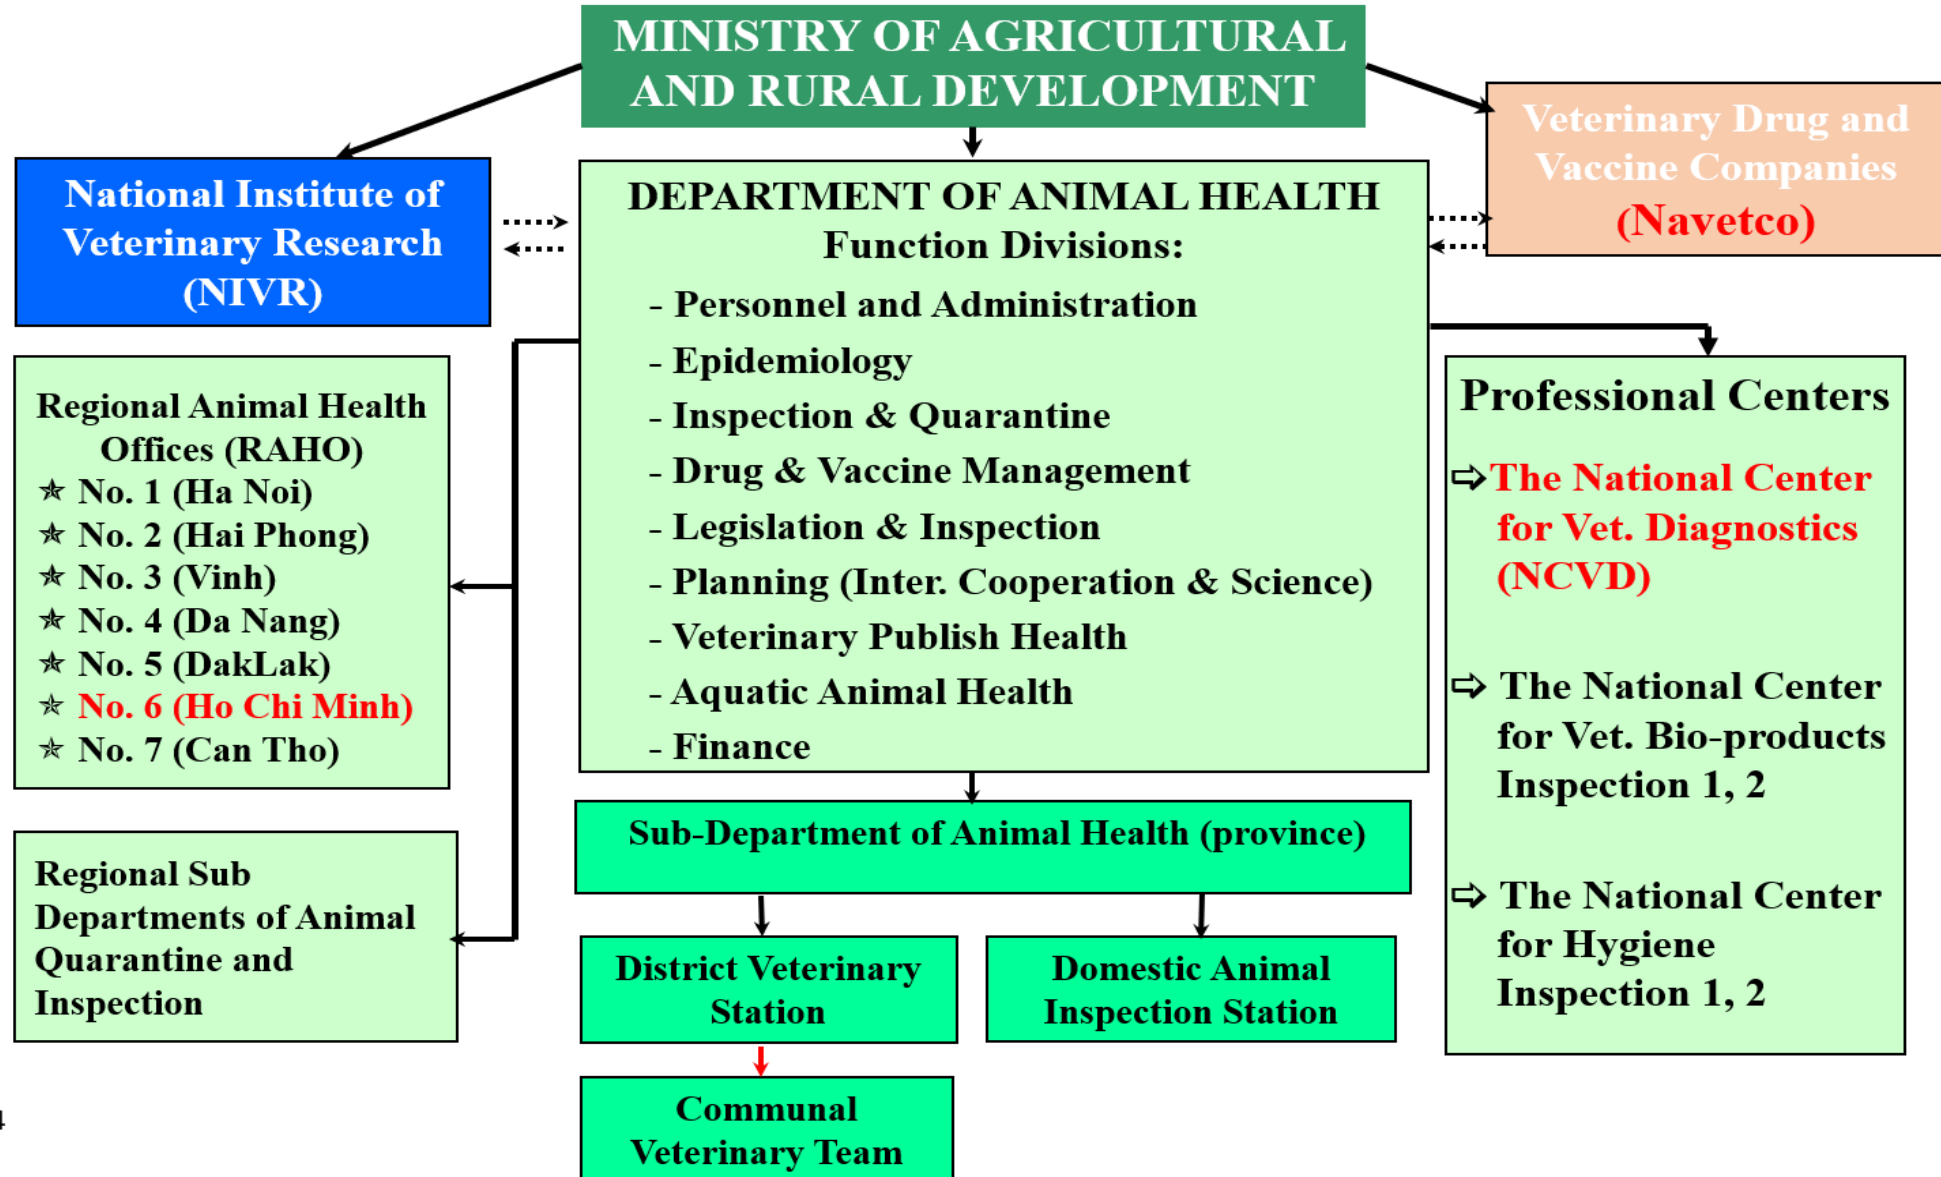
MINISTRY OF AGRICULTURAL AND RURAL DEVELOPMENT

National Institute of Veterinary Research (NIVR)

Veterinary Drug and Vaccine Companies (Navetco)

DEPARTMENT OF ANIMAL HEALTH
Function Divisions:
- Personnel and Administration
- Epidemiology
- Inspection & Quarantine
- Drug & Vaccine Management
- Legislation & Inspection
- Planning (Inter. Cooperation & Science)
- Veterinary Publish Health
- Aquatic Animal Health
- Finance

Regional Animal Health Offices (RAHO)
☆ No. 1 (Ha Noi)
☆ No. 2 (Hai Phong)
☆ No. 3 (Vinh)
☆ No. 4 (Da Nang)
☆ No. 5 (DakLak)
☆ No. 6 (Ho Chi Minh)
☆ No. 7 (Can Tho)

Regional Sub Departments of Animal Quarantine and Inspection

Professional Centers
⇨ The National Center for Vet. Diagnostics (NCVD)
⇨ The National Center for Vet. Bio-products Inspection 1, 2
⇨ The National Center for Hygiene Inspection 1, 2

Sub-Department of Animal Health (province)

District Veterinary Station

Domestic Animal Inspection Station

Communal Veterinary Team